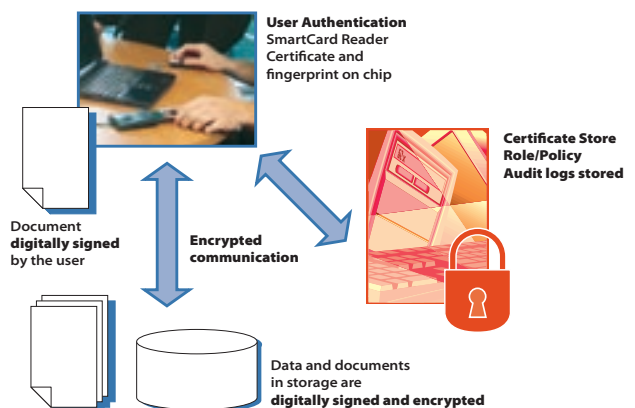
User Authentication
SmartCard Reader
Certificate and
fingerprint on chip

Certificate Store
Role/Policy
Audit logs stored

Document
digitally signed
by the user

Encrypted
communication

Data and documents
in storage are
digitally signed and encrypted